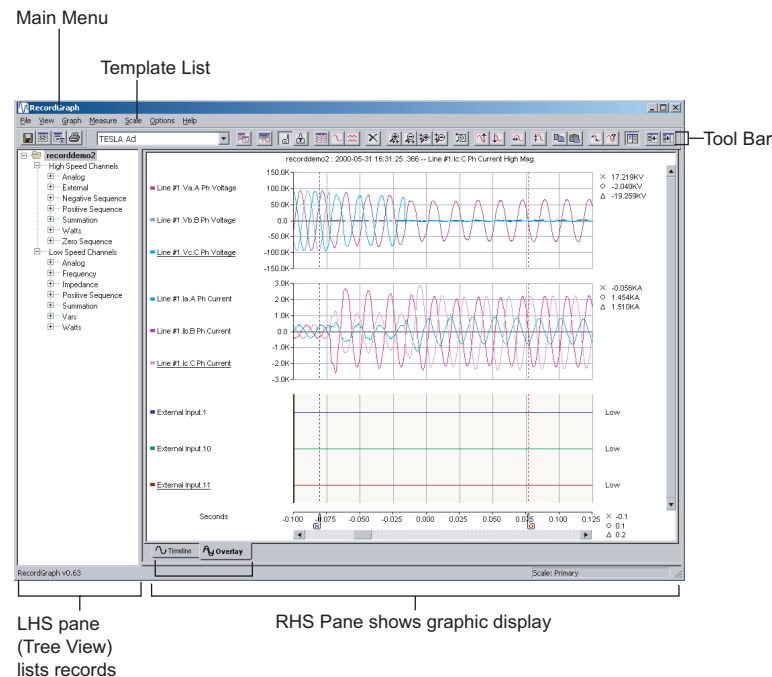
Main Menu

Template List

RecordGraph

File View Graph Measure Scale Options Help

TESLA Ad

Tool Bar

recorddemo2
High Speed Channels
Analog
External
Negative Sequence
Positive Sequence
Summation
Watts
Zero Sequence
Low Speed Channels
Analog
Frequency
Impedance
Positive Sequence
Summation
Vars
Watts

recorddemo2 : 2000-05-31 16:31:25 .366 -- Line #1:Ic:C Ph Current High Mag.

Line #1:Va:A Ph Voltage
Line #1:Vb:B Ph Voltage
Line #1:Vc:C Ph Voltage

150.0K
100.0K
50.0K
0.0
-50.0K
-100.0K
-150.0K

× 17.219KV
○ -2.040KV
△ -19.259KV

Line #1:Ia:A Ph Current
Line #1:Ib:B Ph Current
Line #1:Ic:C Ph Current

3.0K
2.0K
1.0K
0.0
-1.0K
-2.0K
-3.0K

× -0.056KA
○ 1.454KA
△ 1.510KA

External Input.1
External Input.10
External Input.11

Low
Low
Low

Seconds

-0.100 -0.075 -0.050 -0.025 0.000 0.025 0.050 0.075 0.100 0.125

× -0.1
○ 0.1
△ 0.2

Timeline
Overlay

RecordGraph v0.63

Scale: Primary

LHS pane (Tree View) lists records

RHS Pane shows graphic display